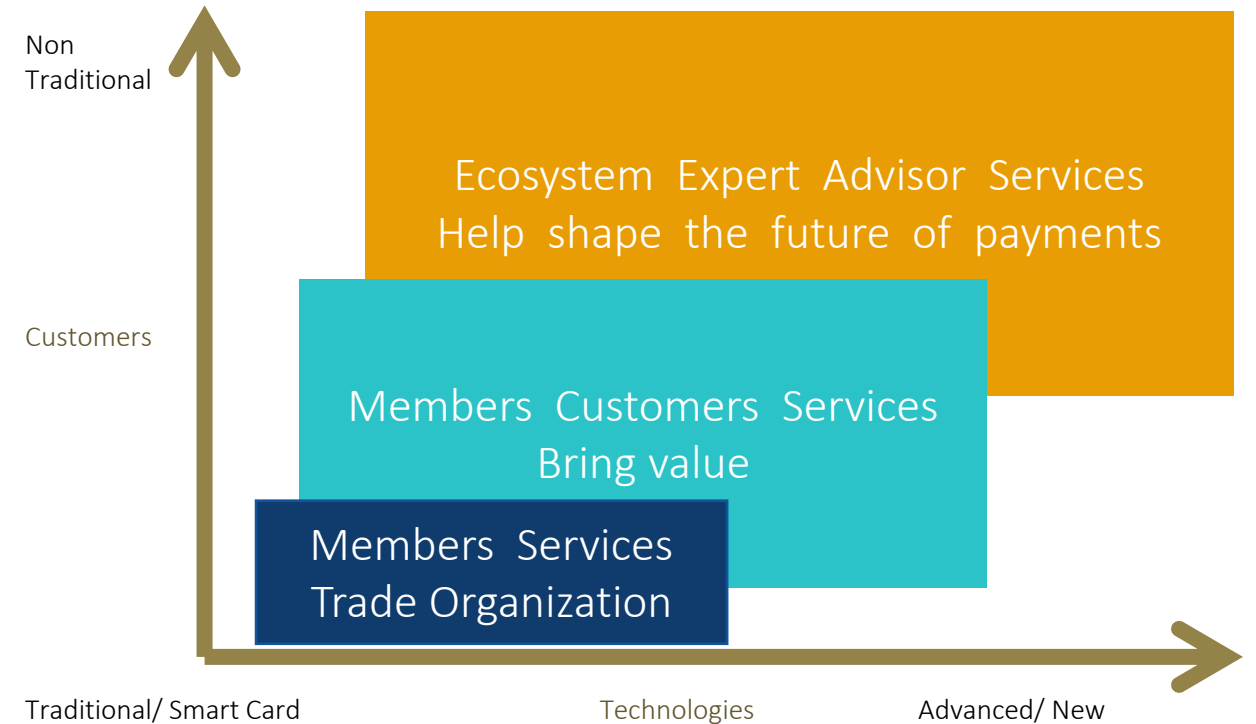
Non Traditional

Customers

Ecosystem Expert Advisor Services
Help shape the future of payments

Members Customers Services
Bring value

Members Services
Trade Organization

Traditional/ Smart Card

Technologies

Advanced/ New